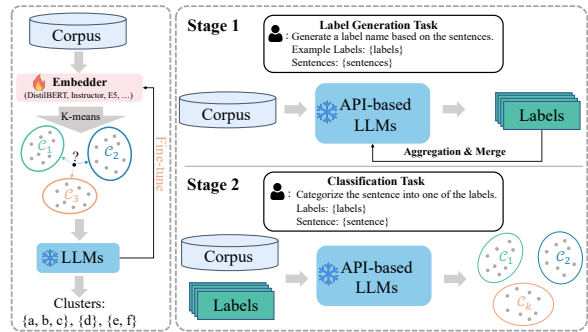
Corpus

Embedder
(DistilBERT, Instructor, E5, ...)

K-means

$\mathcal{C}_1$

?

$\mathcal{C}_2$

$\mathcal{C}_3$

Fine-tune

LLMs

Clusters:
{a, b, c}, {d}, {e, f}

Stage 1

Label Generation Task
: Generate a label name based on the sentences.
Example Labels: {labels}
Sentences: {sentences}

Corpus

API-based LLMs

Labels

Aggregation & Merge

Stage 2

Classification Task
: Categorize the sentence into one of the labels.
Labels: {labels}
Sentence: {sentence}

Corpus

Labels

API-based LLMs

$\mathcal{C}_1$

$\mathcal{C}_2$

$\mathcal{C}_k$